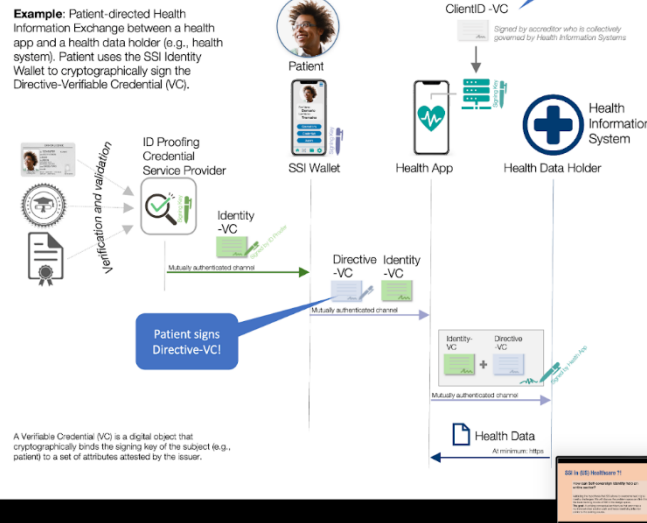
**Example**: Patient-directed Health Information Exchange between a health app and a health data holder (e.g., health system). Patient uses the SSI Identity Wallet to cryptographically sign the Directive-Verifiable Credential (VC).

Patient

ClientID -VC

Signed by accreditor who is collectively governed by Health Information Systems

Health Information System

ID Proofing Credential Service Provider

SSI Wallet

Health App

Health Data Holder

Verification and validation

Identity -VC

Mutually authenticated channel

Directive -VC

Identity -VC

Mutually authenticated channel

Patient signs Directive-VC!

Identity-VC

Directive -VC

Mutually authenticated channel

Health Data

At minimum: https

A Verifiable Credential (VC) is a digital object that cryptographically binds the signing key of the subject (e.g., patient) to a set of attributes attested by the issuer.

SSI in (US) Healthcare ?!